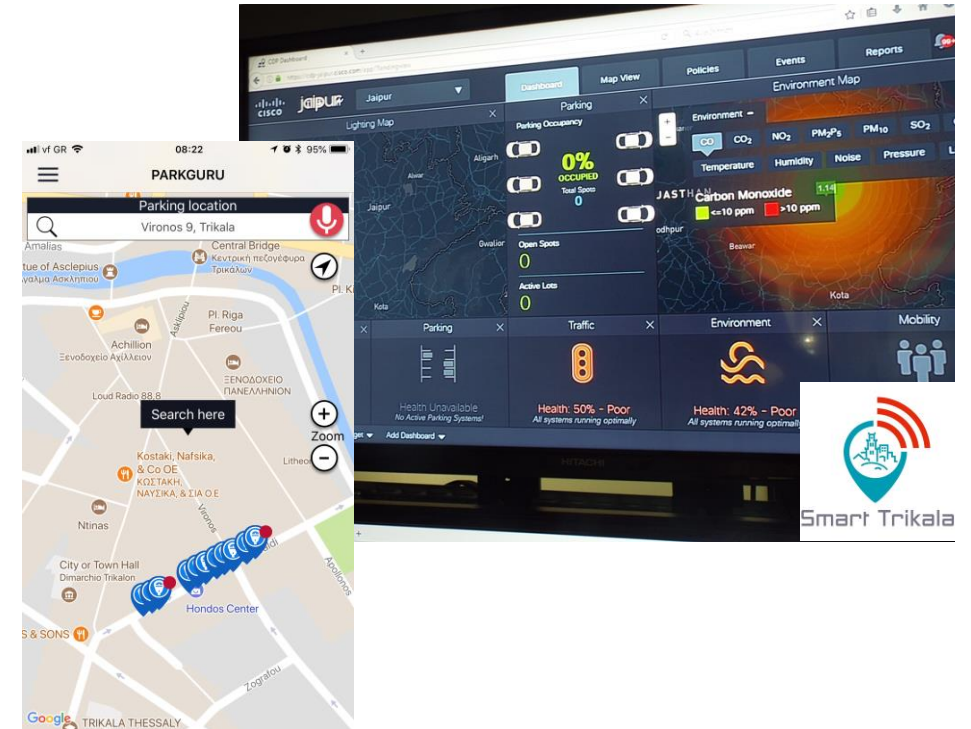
vf GR 08:22 95%
PARKGURU
Parking location
Vironos 9, Trikala
Amalias
tue of Asclepius
ματος Ασκληπιού
Central Bridge
Κεντρική πεζογέφυρα Τρικάλων
Pl. Ki
Asklipiou
Pl. Riga Fereou
Achillion
Ξενοδοχείο Αχίλλειον
ΞΕΝΟΔΟΧΕΙΟ ΠΑΝΕΛΛΗΝΙΟΝ
Loud Radio 88.8
Search here
Zoom
Kostaki, Nafsika, & Co OE
ΚΩΣΤΑΚΗ, ΝΑΥΣΙΚΑ, & ΣΙΑ Ο.Ε
Litheo
Ntinas
Vironos
City or Town Hall
Dimarchio Trikalon
Hondos Center
Apollonos
S & SONS
Zografou
Google TRIKALA THESSALY

CDP Dashboard
CISCO jaipur
Jaipur
Dashboard
Map View
Policies
Events
Reports
Lighting Map
Parking
Parking Occupancy
0%
OCCUPIED
Total Spots
0
Open Spots
0
Active Lots
0
Environment Map
Environment
CO
CO2
NO2
PM2P5
PM10
SO2
Temperature
Humidity
Noise
Pressure
Carbon Monoxide
<=10 ppm
>10 ppm
Aligarh
Alwar
Jaipur
Gwalior
Kota
JASTHAN
odhpur
Beawar
Kota
Parking
Health Unavailable
No Active Parking Systems!
Traffic
Health: 50% - Poor
All systems running optimally
Environment
Health: 42% - Poor
All systems running optimally
Mobility
Add Dashboard
HITACHI

Smart Trikala